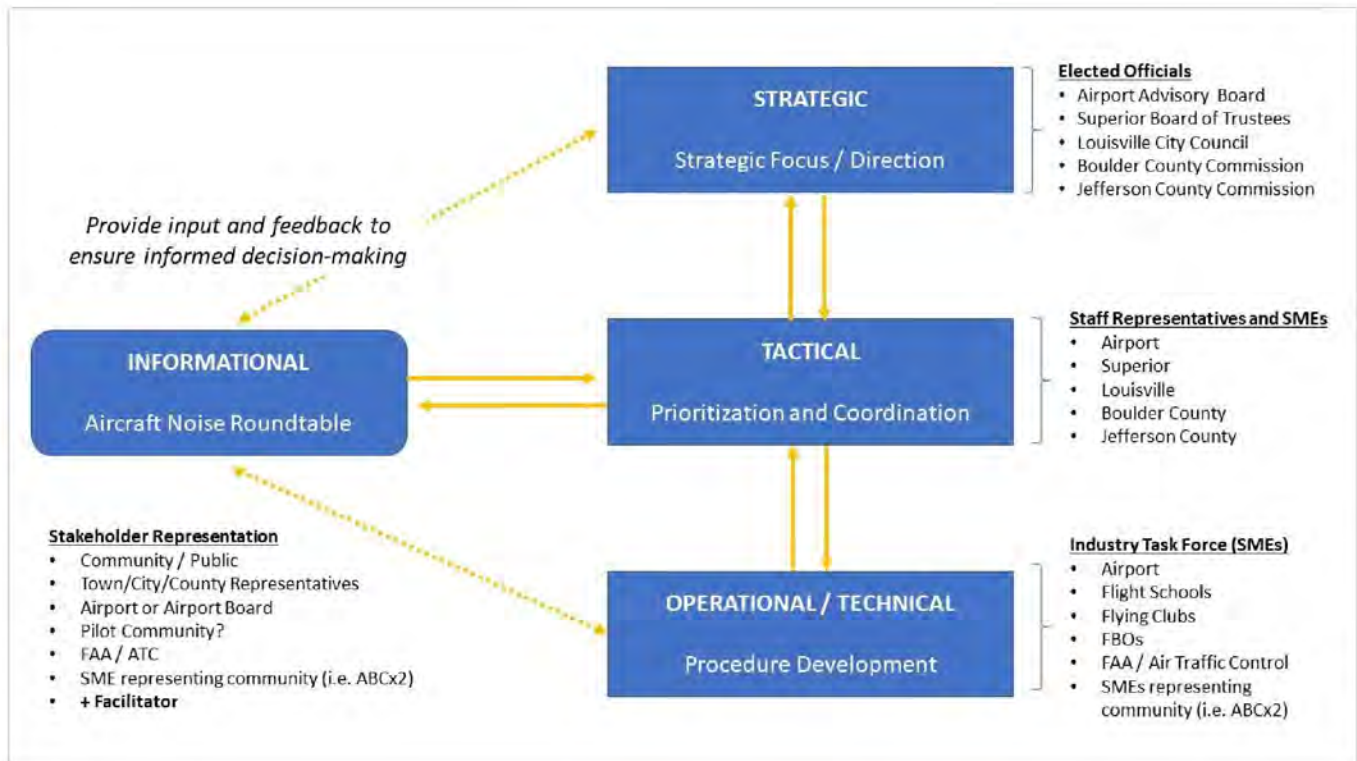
STRATEGIC

Strategic Focus / Direction

Elected Officials
- Airport Advisory Board
- Superior Board of Trustees
- Louisville City Council
- Boulder County Commission
- Jefferson County Commission

Provide input and feedback to ensure informed decision-making

INFORMATIONAL

Aircraft Noise Roundtable

TACTICAL

Prioritization and Coordination

Staff Representatives and SMEs
- Airport
- Superior
- Louisville
- Boulder County
- Jefferson County

Stakeholder Representation
- Community / Public
- Town/City/County Representatives
- Airport or Airport Board
- Pilot Community?
- FAA / ATC
- SME representing community (i.e. ABCx2)
- + Facilitator

OPERATIONAL / TECHNICAL

Procedure Development

Industry Task Force (SMEs)
- Airport
- Flight Schools
- Flying Clubs
- FBOs
- FAA / Air Traffic Control
- SMEs representing community (i.e. ABCx2)